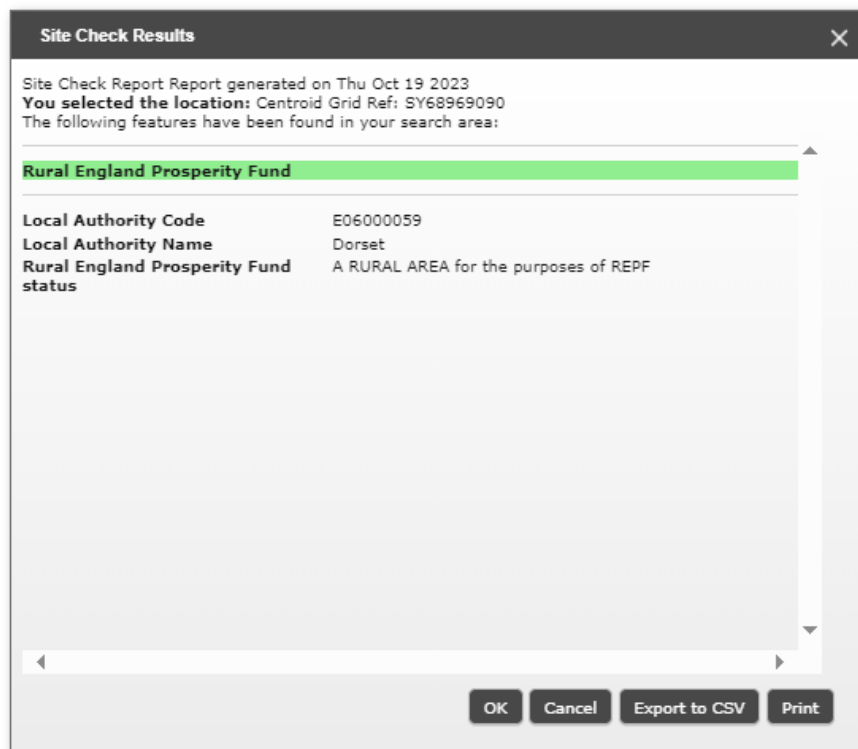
Site Check Results

Site Check Report Report generated on Thu Oct 19 2023
**You selected the location:** Centroid Grid Ref: SY68969090
The following features have been found in your search area:

**Rural England Prosperity Fund**

| | |
|---|---|
| **Local Authority Code** | E06000059 |
| **Local Authority Name** | Dorset |
| **Rural England Prosperity Fund status** | A RURAL AREA for the purposes of REPF |

OK Cancel Export to CSV Print